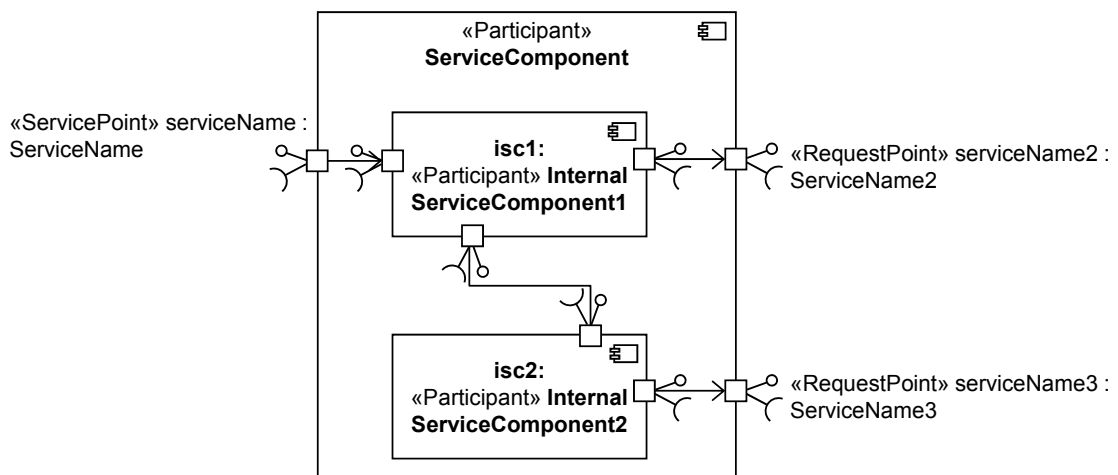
«Participant»
ServiceComponent

«ServicePoint» serviceName : ServiceName

isc1: «Participant» Internal ServiceComponent1

«RequestPoint» serviceName2 : ServiceName2

isc2: «Participant» Internal ServiceComponent2

«RequestPoint» serviceName3 : ServiceName3